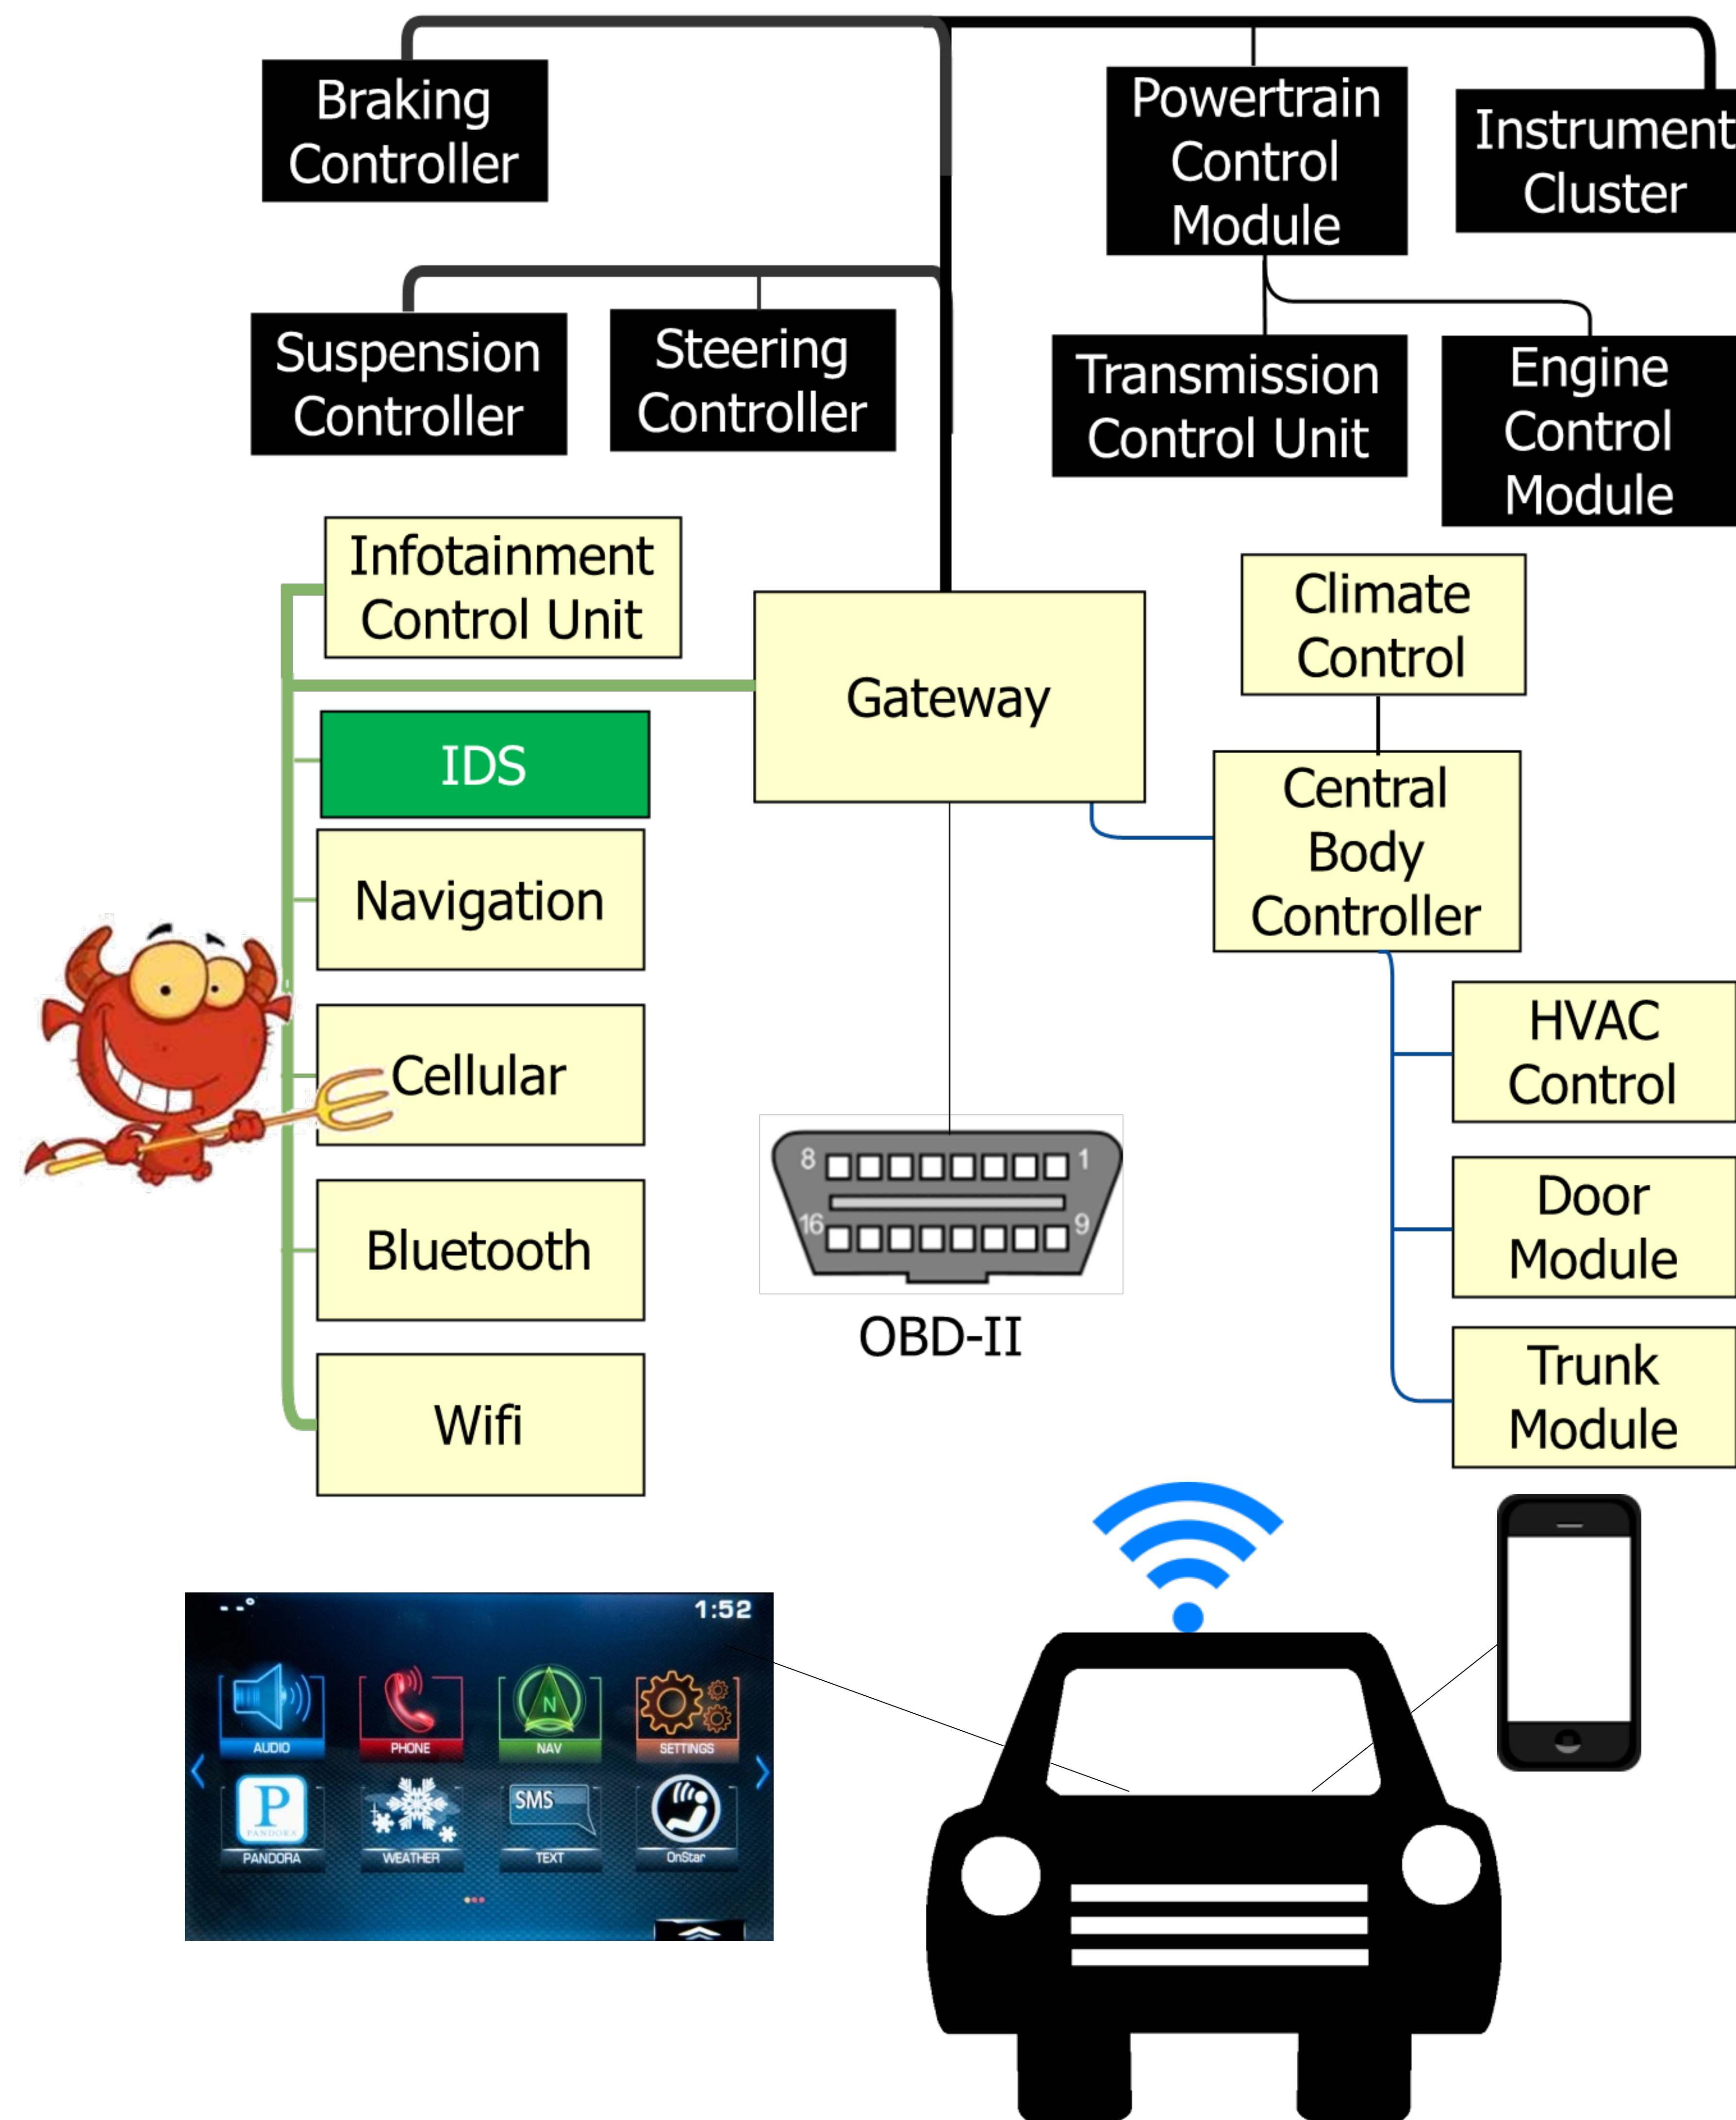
Braking Controller

Powertrain Control Module

Instrument Cluster

Suspension Controller

Steering Controller

Transmission Control Unit

Engine Control Module

Infotainment Control Unit

Gateway

Climate Control

IDS

Central Body Controller

Navigation

HVAC Control

Cellular

8 1 16 9

Door Module

Bluetooth

OBD-II

Trunk Module

Wifi

1:52

AUDIO PHONE NAV SETTINGS

N

P

PANDORA WEATHER SMS TEXT OnStar